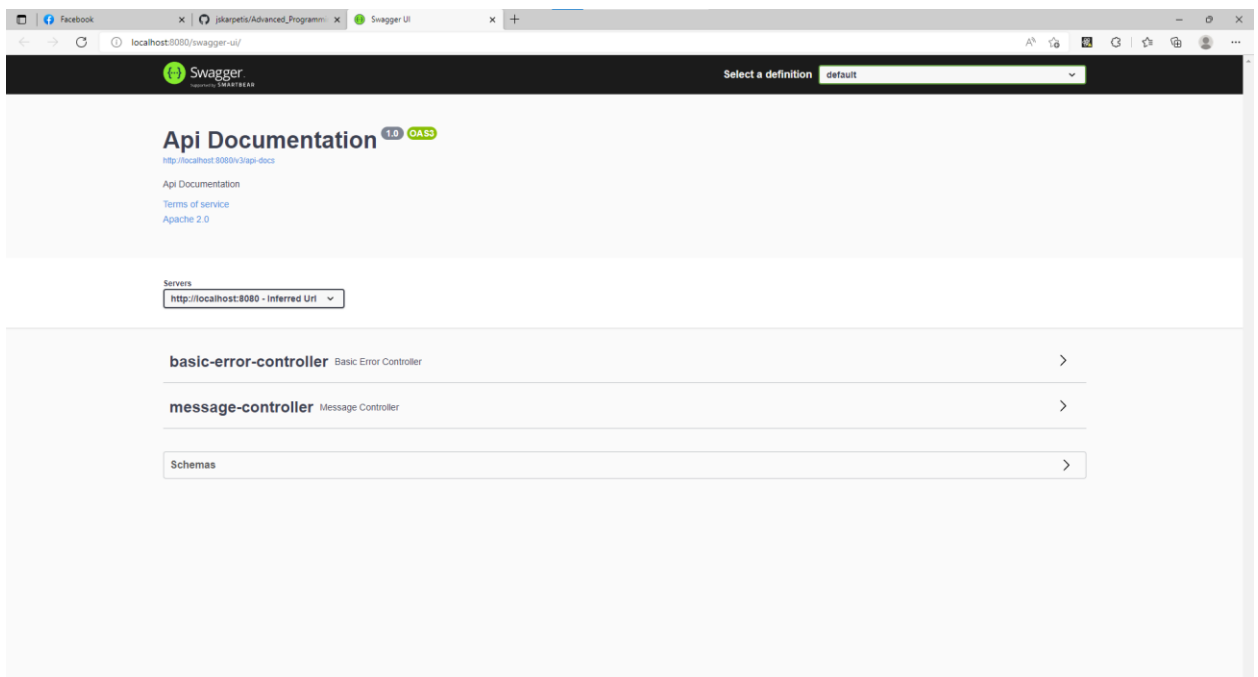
Facebook
jskarpetis/Advanced_Programm
Swagger UI
localhost:8080/swagger-ui/

Swagger
Supported by SMARTBEAR
Select a definition default

Api Documentation 1.0 OAS3
http://localhost:8080/v3/api-docs

Api Documentation

Terms of service

Apache 2.0

Servers
http://localhost:8080 - Inferred Url

basic-error-controller Basic Error Controller

message-controller Message Controller

Schemas